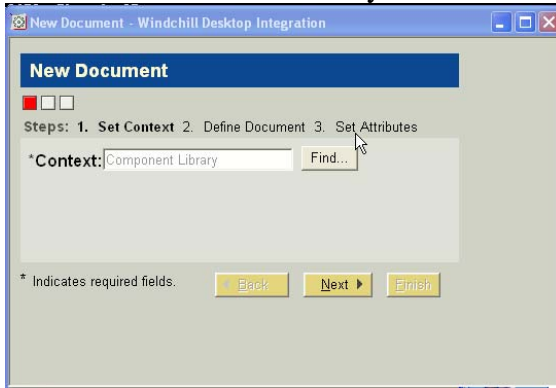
New Document - Windchill Desktop Integration

New Document

Steps: 1. Set Context 2. Define Document 3. Set Attributes

*Context: Component Library Find...

* Indicates required fields.

Back Next Finish